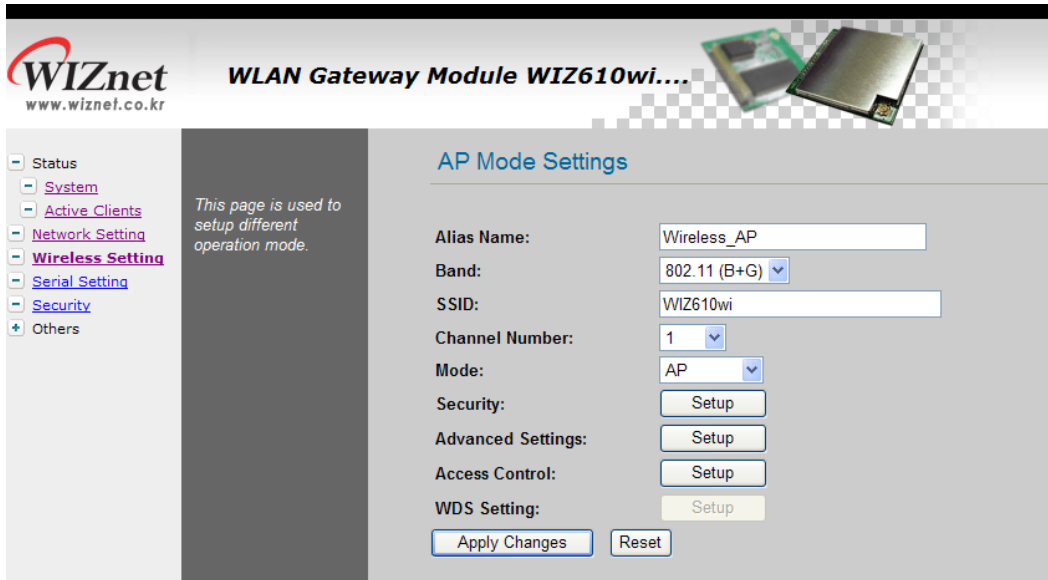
WIZnet
www.wiznet.co.kr

WLAN Gateway Module WIZ610wi....

Status
System
Active Clients
Network Setting
Wireless Setting
Serial Setting
Security
Others

This page is used to setup different operation mode.

AP Mode Settings

| | |
|---|---|
| Alias Name: | Wireless_AP |
| Band: | 802.11 (B+G) |
| SSID: | WIZ610wi |
| Channel Number: | 1 |
| Mode: | AP |
| Security: | Setup |
| Advanced Settings: | Setup |
| Access Control: | Setup |
| WDS Setting: | Setup |

Apply Changes
Reset